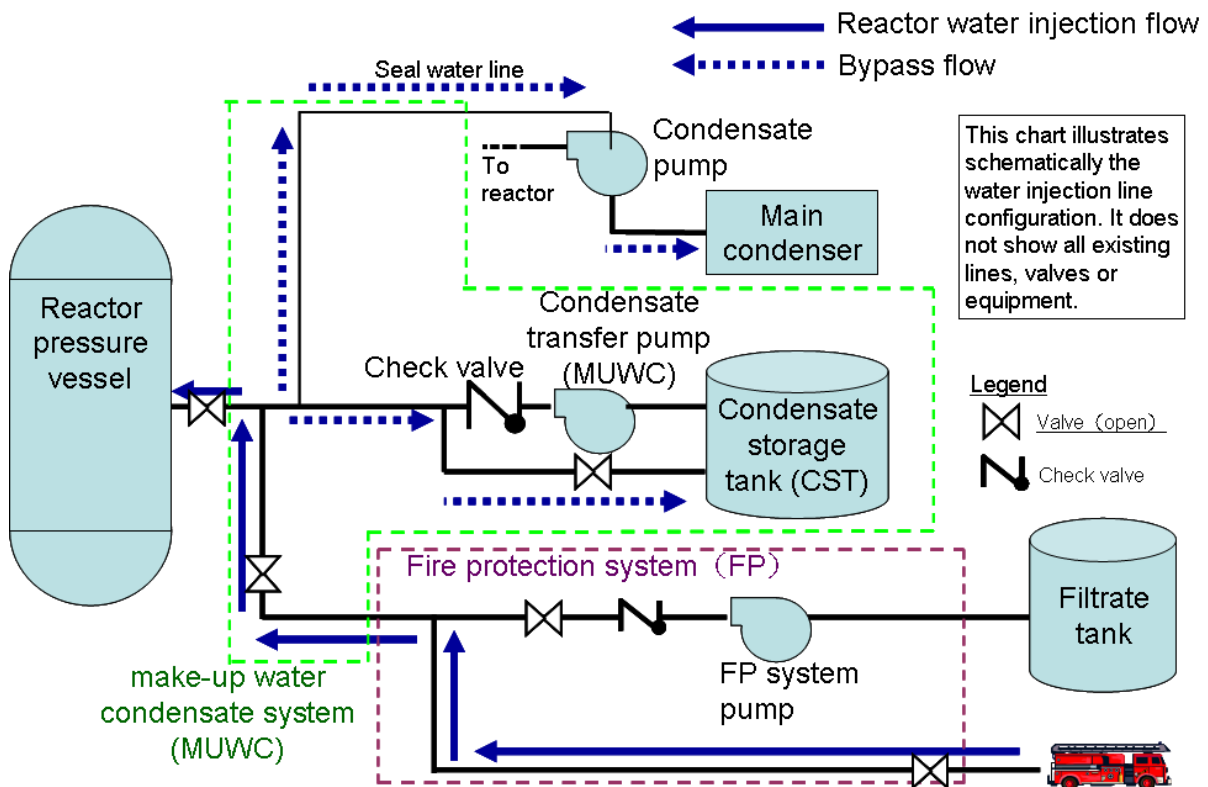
Reactor water injection flow

Bypass flow

Seal water line

Condensate pump

To reactor

Main condenser

This chart illustrates schematically the water injection line configuration. It does not show all existing lines, valves or equipment.

Reactor pressure vessel

Condensate transfer pump (MUWC)

Check valve

Condensate storage tank (CST)

Legend

Valve（open）

Check valve

Fire protection system（FP）

Filtrate tank

FP system pump

make-up water condensate system (MUWC)